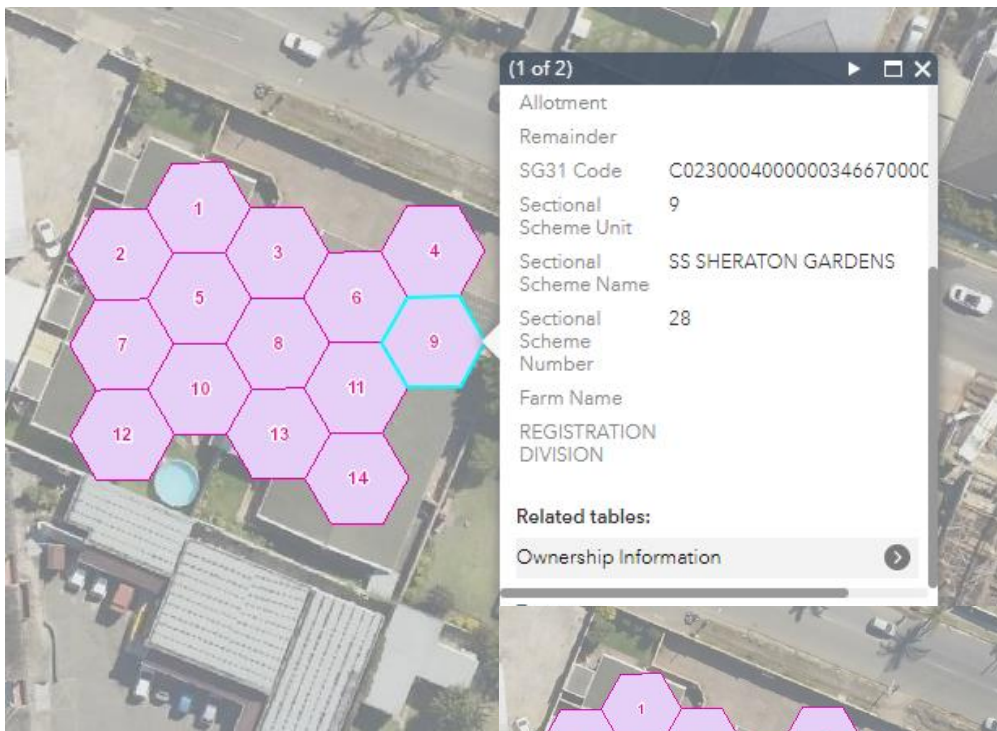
1
2
3
4
5
6
7
8
9
10
11
12
13
14

(1 of 2)

| | |
|---|---|
| Allotment | |
| Remainder | |
| SG31 Code | C0230004000000346670000 |
| Sectional Scheme Unit | 9 |
| Sectional Scheme Name | SS SHERATON GARDENS |
| Sectional Scheme Number | 28 |
| Farm Name | |
| REGISTRATION DIVISION | |

Related tables:

Ownership Information

1